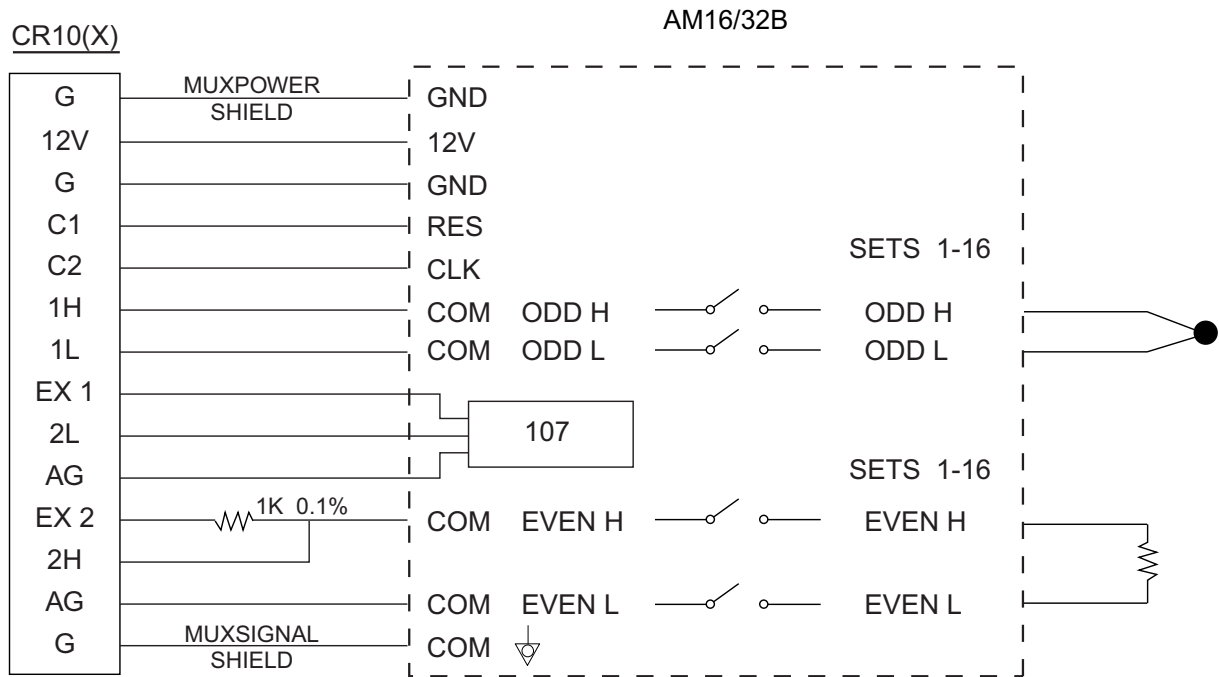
CR10(X)

AM16/32B

G
12V
G
C1
C2
1H
1L
EX 1
2L
AG
EX 2
2H
AG
G

MUXPOWER SHIELD

1K 0.1%

MUXSIGNAL SHIELD

GND
12V
GND
RES
CLK
COM ODD H
COM ODD L
107
COM EVEN H
COM EVEN L
COM

SETS 1-16
ODD H
ODD L

SETS 1-16
EVEN H
EVEN L